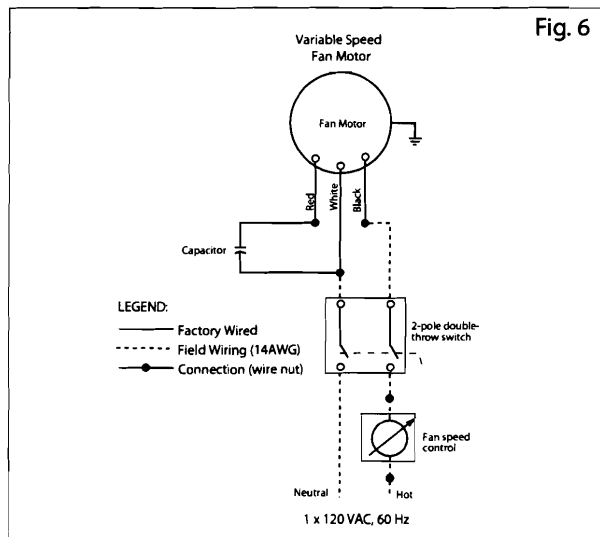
Fig. 6

Variable Speed Fan Motor

Fan Motor

Red

White

Black

Capacitor

LEGEND:

Factory Wired

Field Wiring (14AWG)

Connection (wire nut)

2-pole double-throw switch

Fan speed control

Neutral

Hot

1 x 120 VAC, 60 Hz